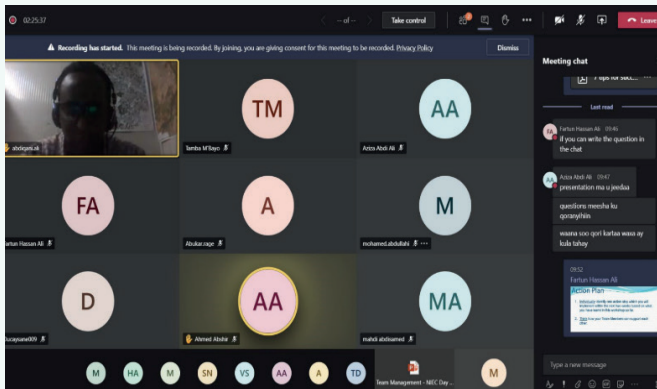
02:25:37

-- of --

Take control

Leave

Recording has started. This meeting is being recorded. By joining, you are giving consent for this meeting to be recorded. Privacy Policy

Dismiss

Meeting chat

7 tips for succ...

Last read

FA Fartun Hassan Ali 09:46
if you can write the question in the chat

AA Aziza Abdi Ali 09:47
presentation ma u jeedaa

questions meesha ku qoranyihiin

waana soo qori kartaa waxa ay kula tahay

09:52
Fartun Hassan Ali
Action Plan

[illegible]

Type a new message

abdiqani.ak

TM
Tamba M'Bayo

AA
Aziza Abdi Ali

FA
Fartun Hassan Ali

A
Abukar.cage

M
mohamed.abdullahi

D
Duraysane009

AA
Ahmed Abshir

MA
mahdi abdisamed

M HA M SN VS AA A TD

Team Management - NIEC Day ...

M